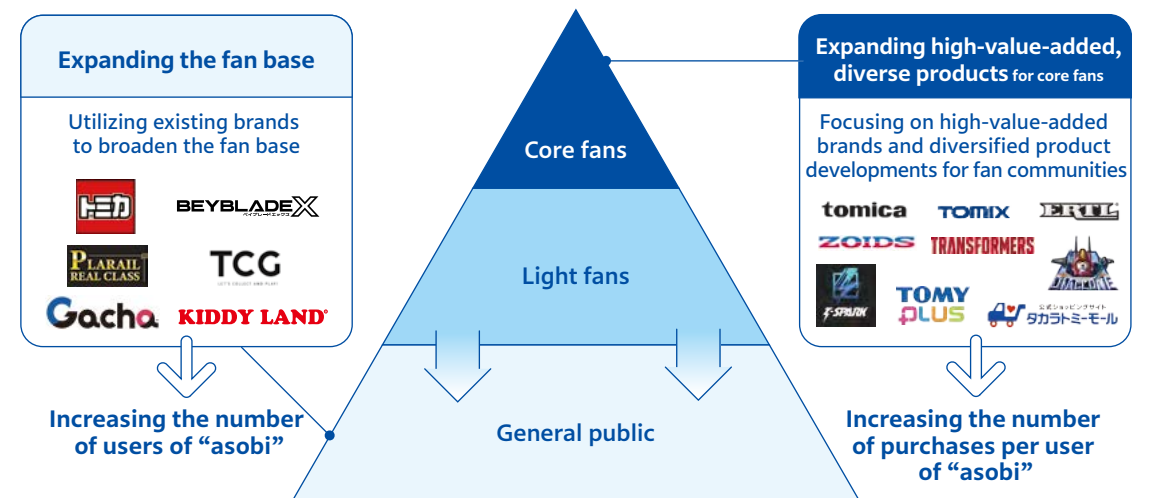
Expanding the fan base

Utilizing existing brands to broaden the fan base

トミカ

BEYBLADE X
ベイブレードエックス

PLARAIL REAL CLASS

TCG
LET'S COLLECT AND PLAY!

Gacha

KIDDY LAND

Increasing the number of users of "asobi"

Core fans

Light fans

General public

Expanding high-value-added, diverse products for core fans

Focusing on high-value-added brands and diversified product developments for fan communities

tomica

TOMIX

ERTL

ZOIDS

TRANSFORMERS

DIACLONE

T-SPARK

TOMY PLUS

公式ショッピングサイト タカラトミーモール

Increasing the number of purchases per user of "asobi"